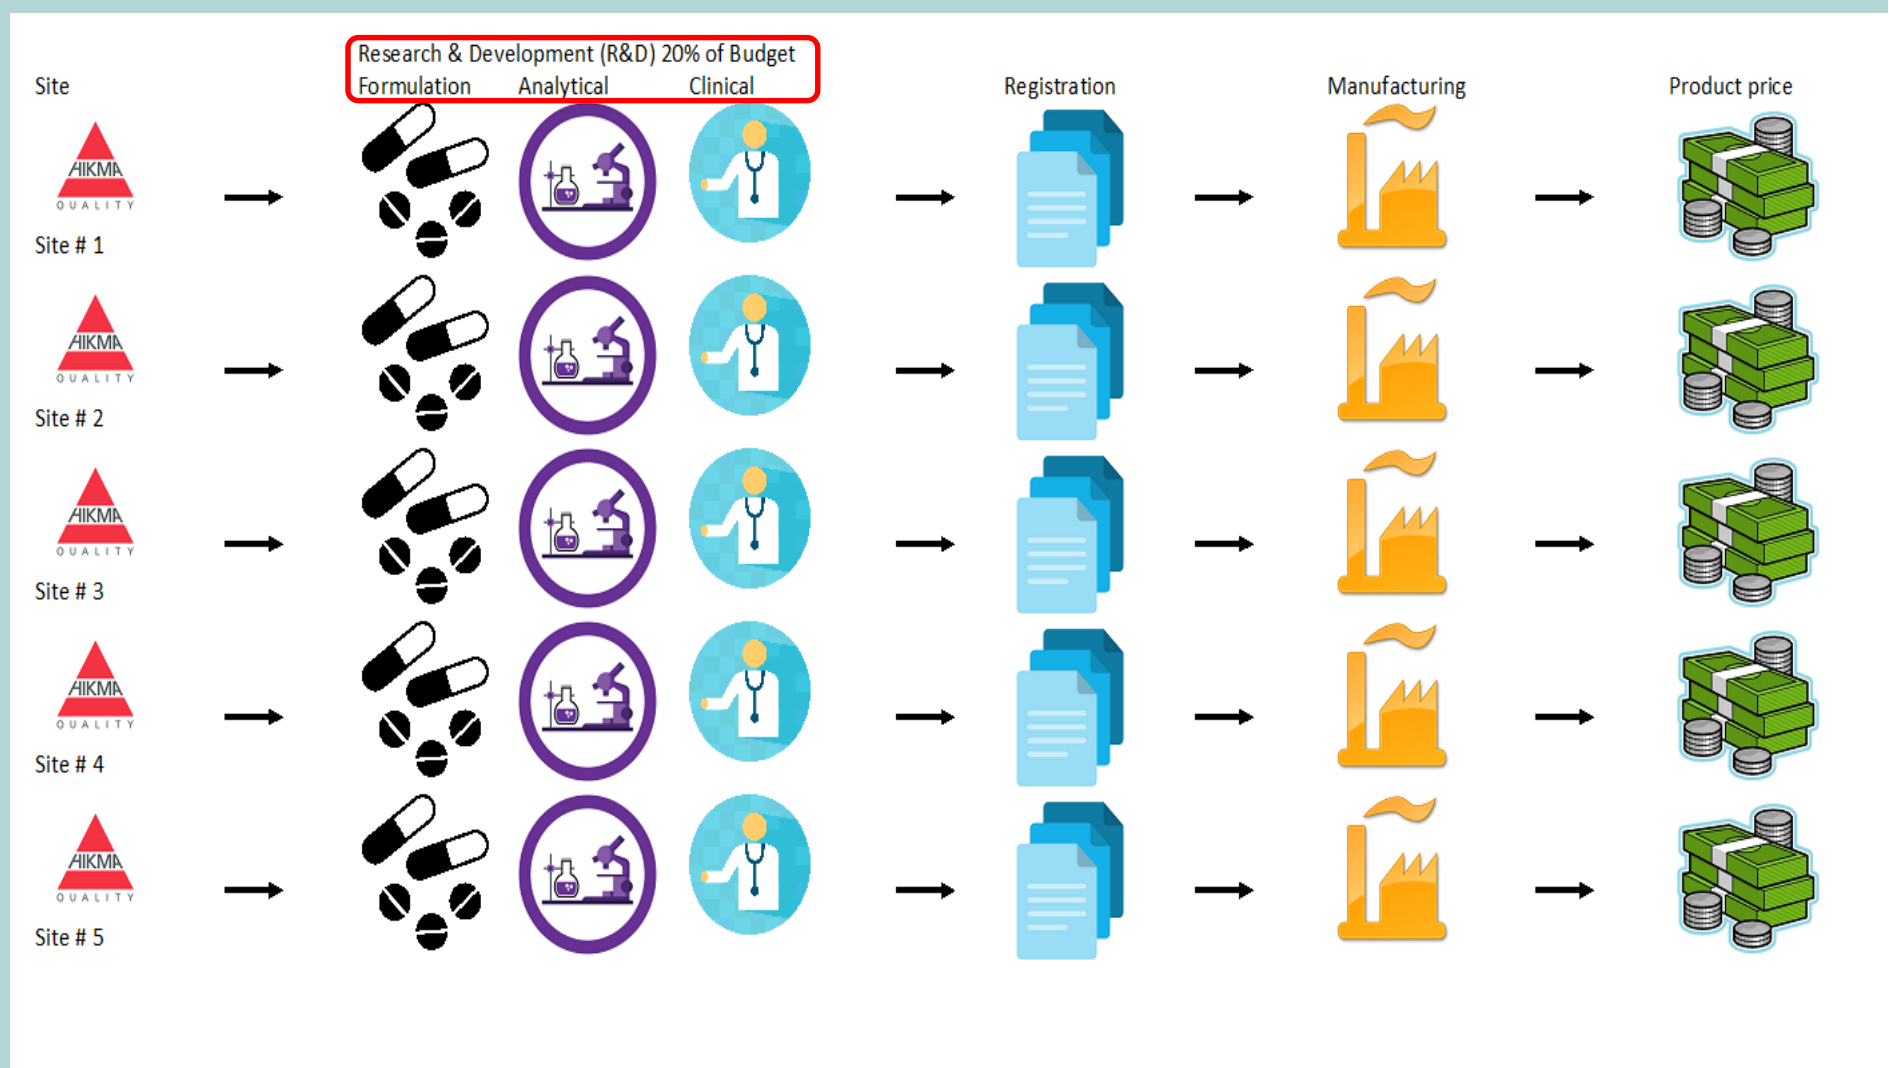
Research & Development (R&D) 20% of Budget

Site

Formulation Analytical Clinical

Registration

Manufacturing

Product price

HIKMA QUALITY

Site # 1

HIKMA QUALITY

Site # 2

HIKMA QUALITY

Site # 3

HIKMA QUALITY

Site # 4

HIKMA QUALITY

Site # 5